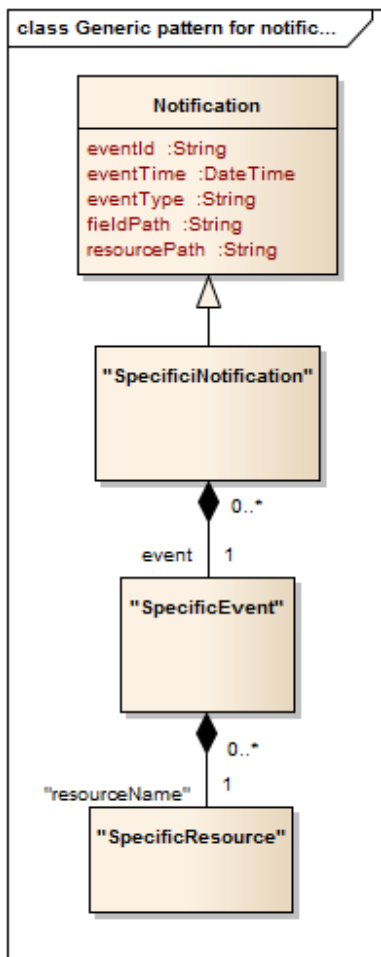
class Generic pattern for notific...

Notification

eventId :String
eventTime :DateTime
eventType :String
fieldPath :String
resourcePath :String

"SpecificiNotification"

0..*

event 1

"SpecificEvent"

0..*

"resourceName" 1

"SpecificResource"